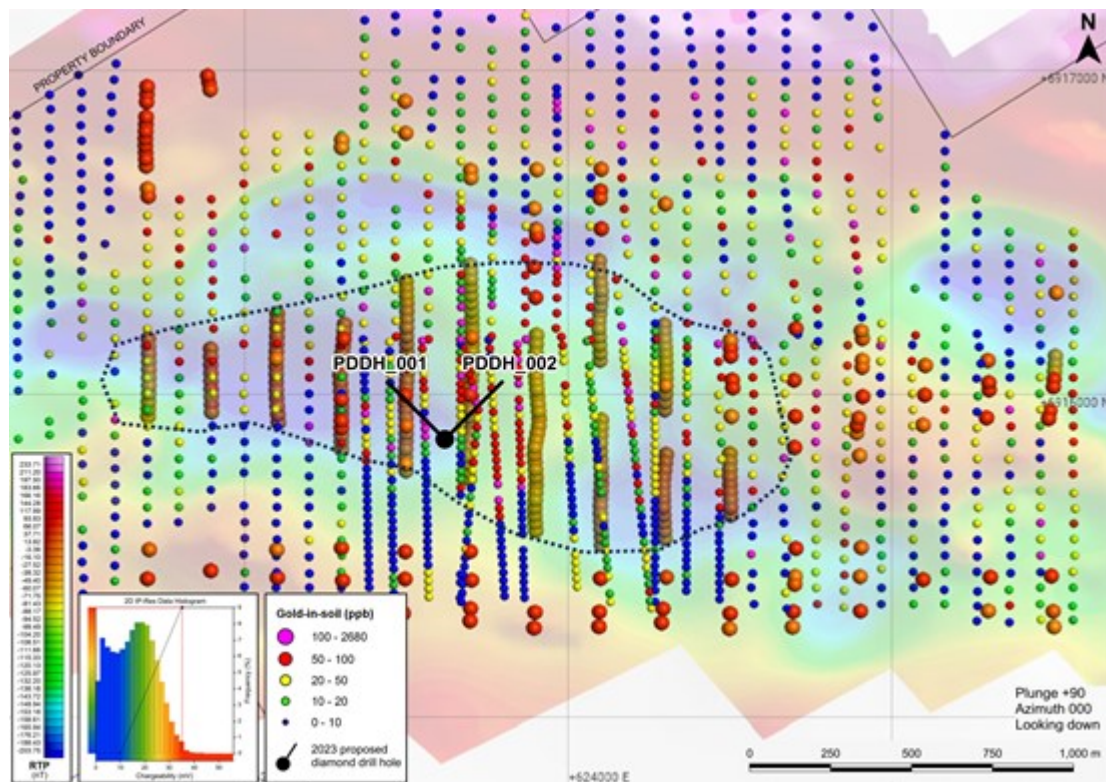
PROPERTY BOUNDARY

N

+6917000 N

+6916000 N

PDDH_001

PDDH_002

RTP (nT)

2D IP-Res Data Histogram

Chargeability (mV)

Frequency (%)

Gold-in-soil (ppb)

100 - 2680

50 - 100

20 - 50

10 - 20

0 - 10

2023 proposed diamond drill hole

+624000 E

Plunge +90
Azimuth 000
Looking down

0 250 500 750 1,000 m